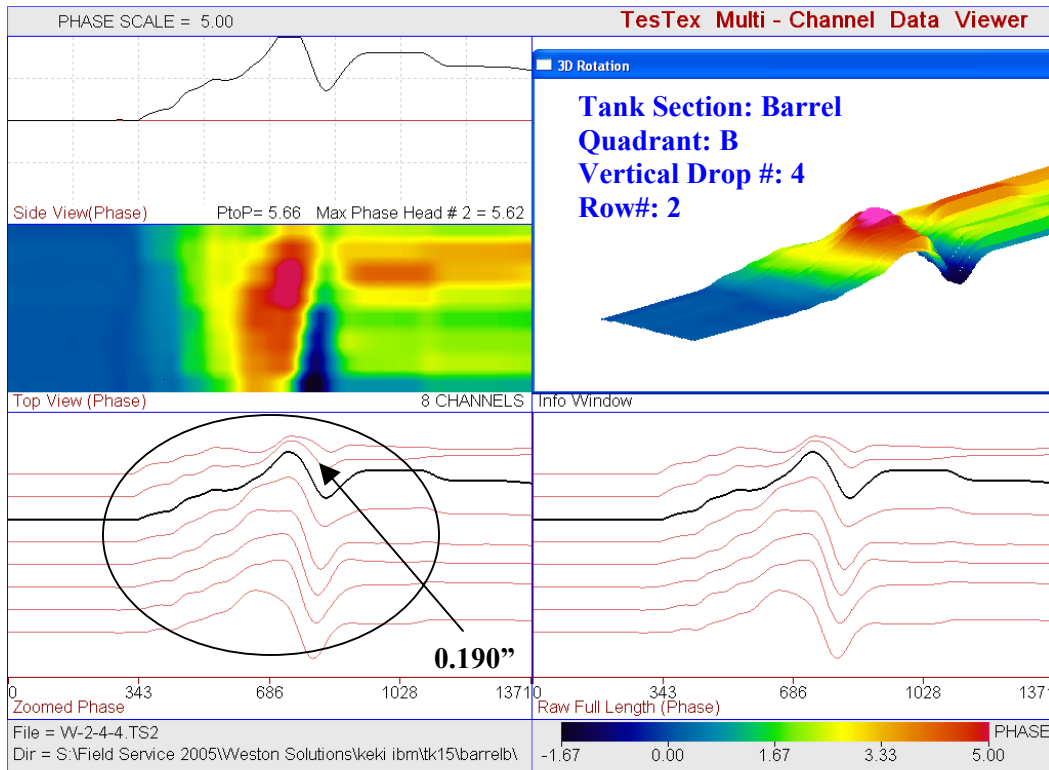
PHASE SCALE = 5.00

TesTex Multi - Channel Data Viewer

3D Rotation

Tank Section: Barrel
Quadrant: B
Vertical Drop #: 4
Row#: 2

Side View(Phase)

PtoP= 5.66 Max Phase Head # 2 = 5.62

Top View (Phase)

8 CHANNELS

Info Window

0.190”

0 343 686 1028 1371

Zoomed Phase

0 343 686 1028 1371

Raw Full Length (Phase)

File = W-2-4-4.TS2
Dir = S:\Field Service 2005\Weston Solutions\keki ibm\tk15\barrelb\

-1.67 0.00 1.67 3.33 5.00

PHASE